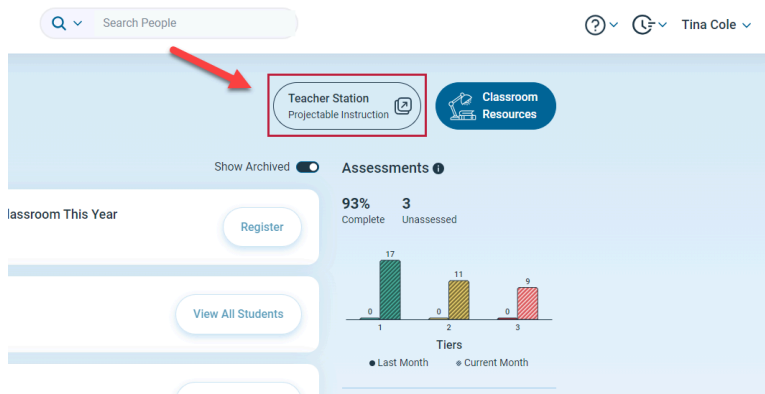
Search People

Tina Cole

Teacher Station
Projectable Instruction

Classroom Resources

Show Archived

lassroom This Year

Register

View All Students

Assessments

93%
Complete

3
Unassessed

0
17
0
11
0
9

1
2
3

Tiers

Last Month
Current Month